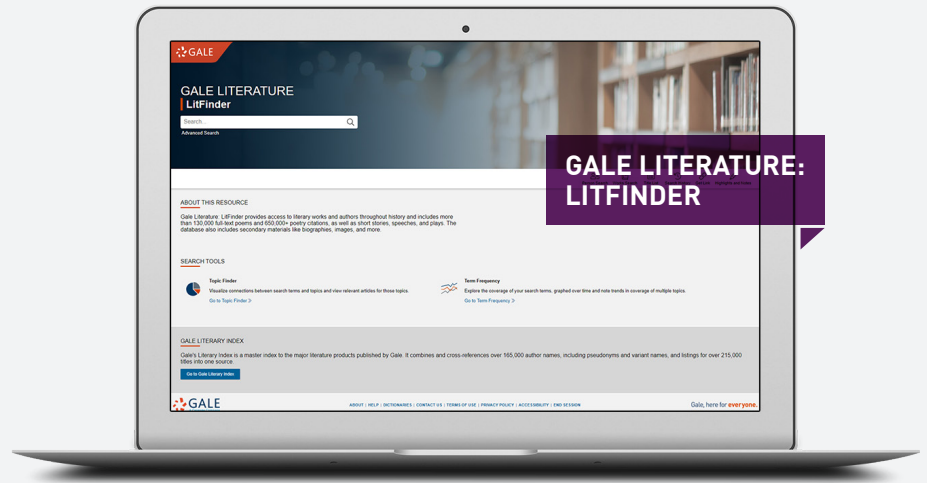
GALE

GALE LITERATURE
LitFinder

Search...

Advanced Search

GALE LITERATURE: LITFINDER

ABOUT THIS RESOURCE

Gale Literature: LitFinder provides access to literary works and authors throughout history and includes more than 130,000 full-text poems and 650,000+ poetry citations, as well as short stories, speeches, and plays. The database also includes secondary materials like biographies, images, and more.

SEARCH TOOLS

Topic Finder
Visualize connections between search terms and topics and view relevant articles for those topics.
Go to Topic Finder

Term Frequency
Explore the coverage of your search terms, graphed over time and note trends in coverage of multiple topics.
Go to Term Frequency

GALE LITERARY INDEX

Gale's Literary Index is a master index to the major literature products published by Gale. It combines and cross-references over 165,000 author names, including pseudonyms and variant names, and listings for over 215,000 titles into one source.

Go to Gale Literary Index

GALE

ABOUT | HELP | DICTIONARIES | CONTACT US | TERMS OF USE | PRIVACY POLICY | ACCESSIBILITY | END SESSION

Gale, here for everyone.